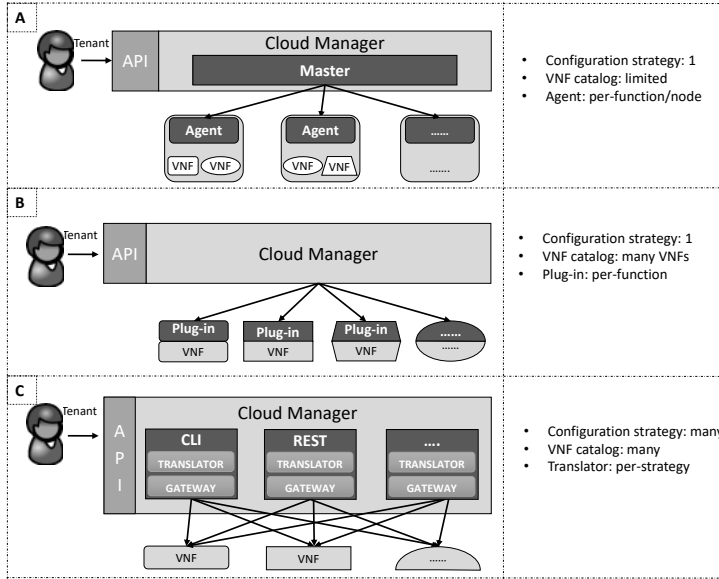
A

Tenant

API

Cloud Manager

Master

Agent

Agent

......

VNF VNF

VNF VNF

.......

• Configuration strategy: 1
• VNF catalog: limited
• Agent: per-function/node

B

Tenant

API

Cloud Manager

Plug-in

Plug-in

Plug-in

......

VNF

VNF

VNF

......

• Configuration strategy: 1
• VNF catalog: many VNFs
• Plug-in: per-function

C

Tenant

A P I

Cloud Manager

CLI

REST

....

TRANSLATOR

TRANSLATOR

TRANSLATOR

GATEWAY

GATEWAY

GATEWAY

VNF

VNF

......

• Configuration strategy: many
• VNF catalog: many
• Translator: per-strategy